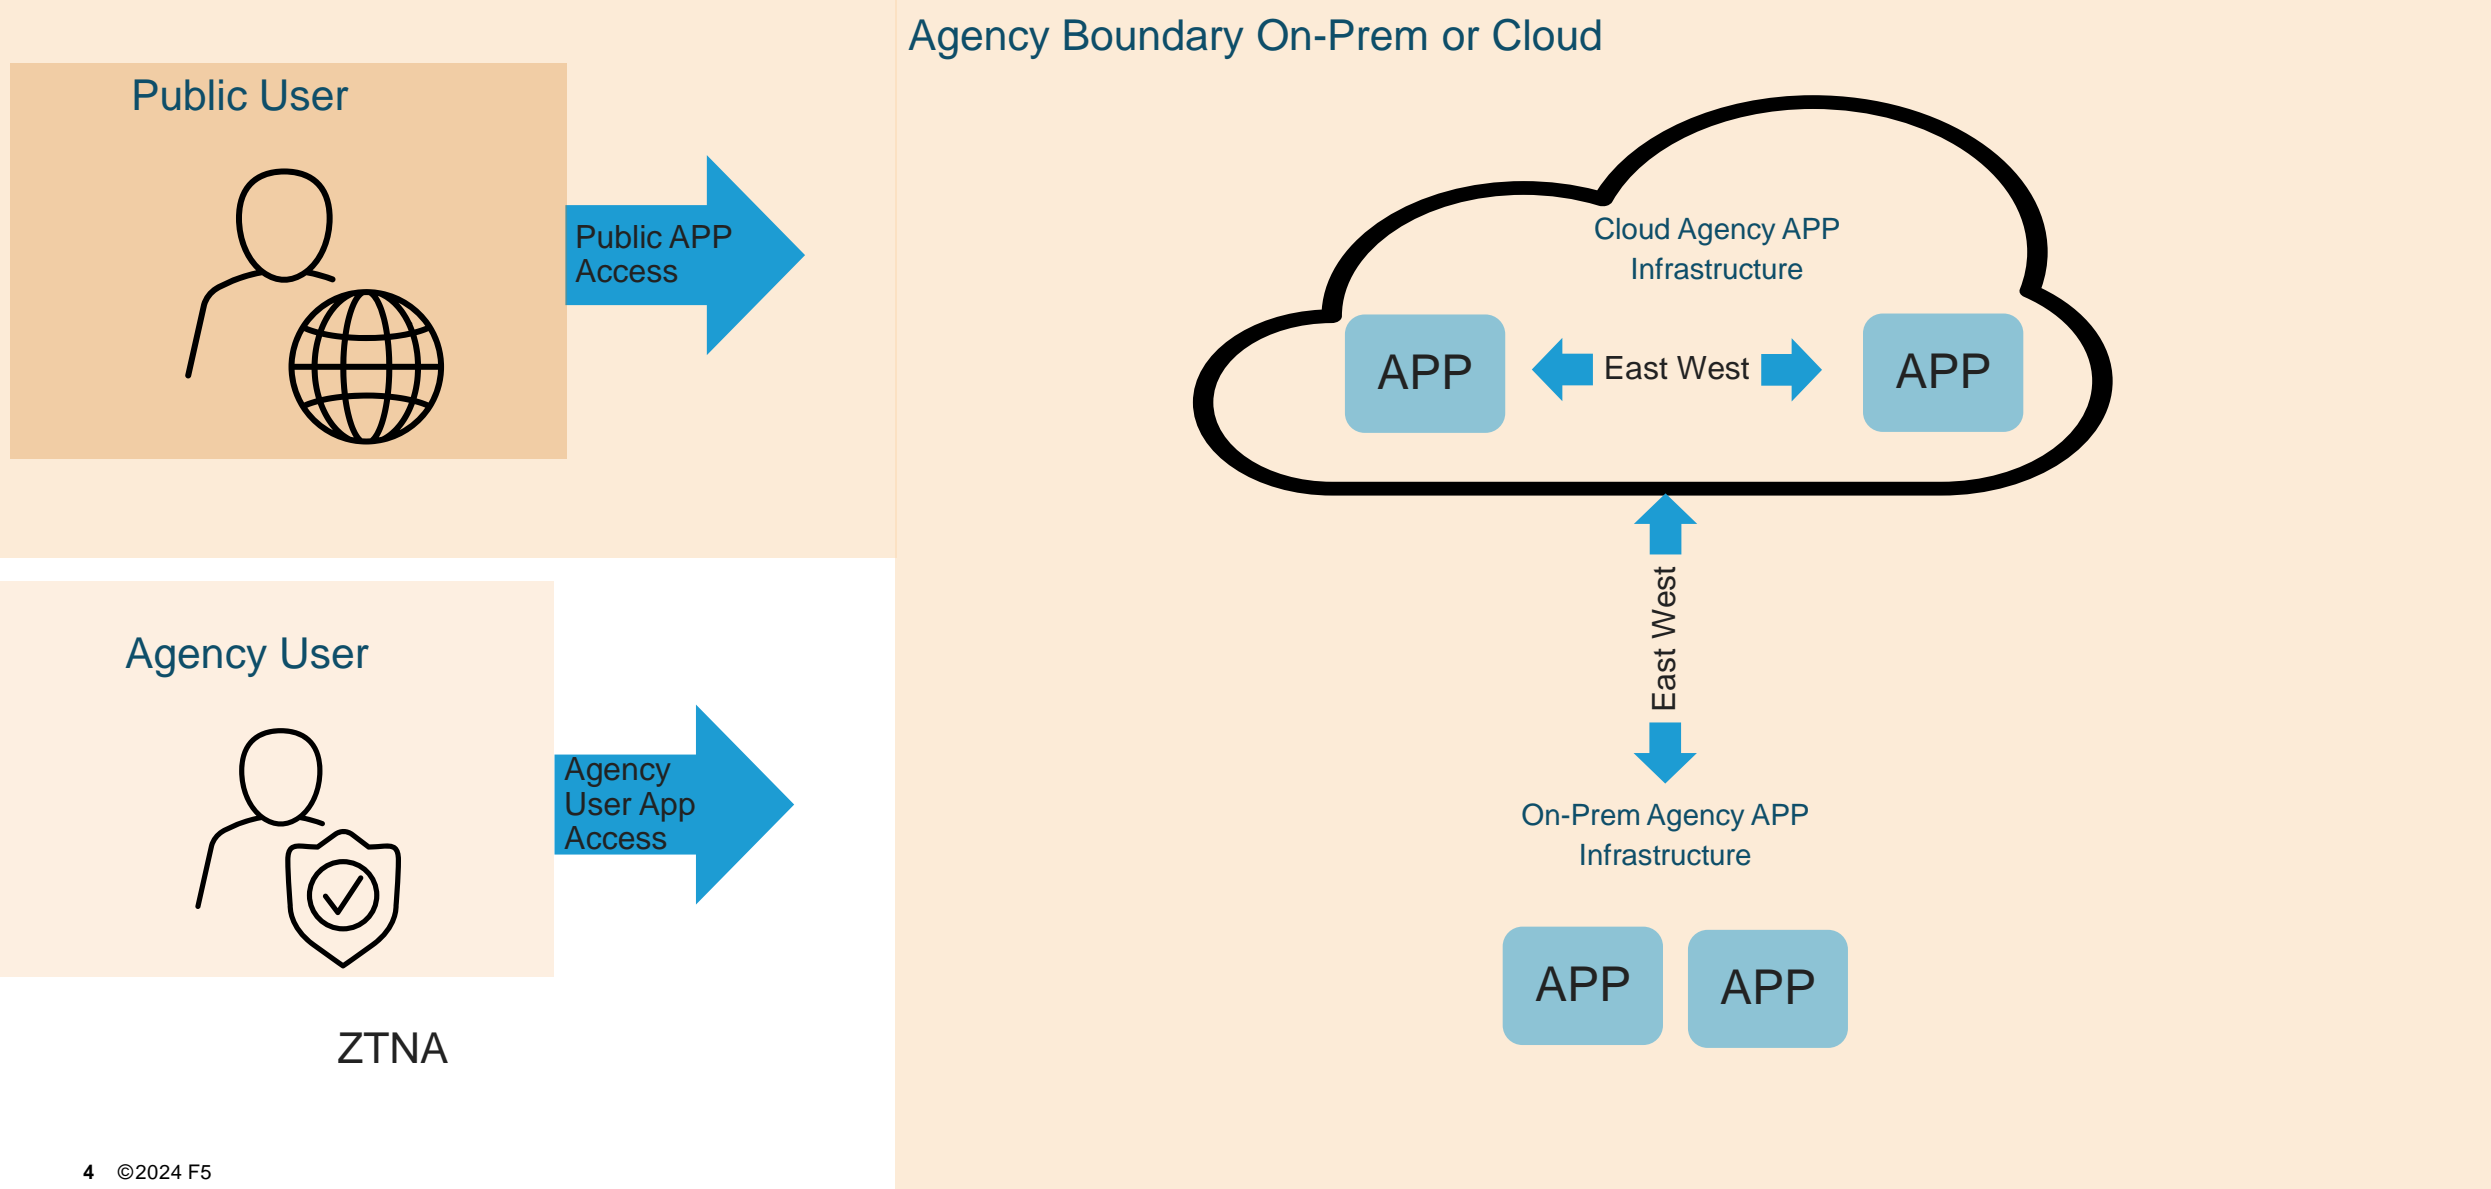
Public User

Public APP Access

Agency User

Agency User App Access

ZTNA

Agency Boundary On-Prem or Cloud

Cloud Agency APP Infrastructure

APP

East West

APP

East West

On-Prem Agency APP Infrastructure

APP

APP

4 ©2024 F5